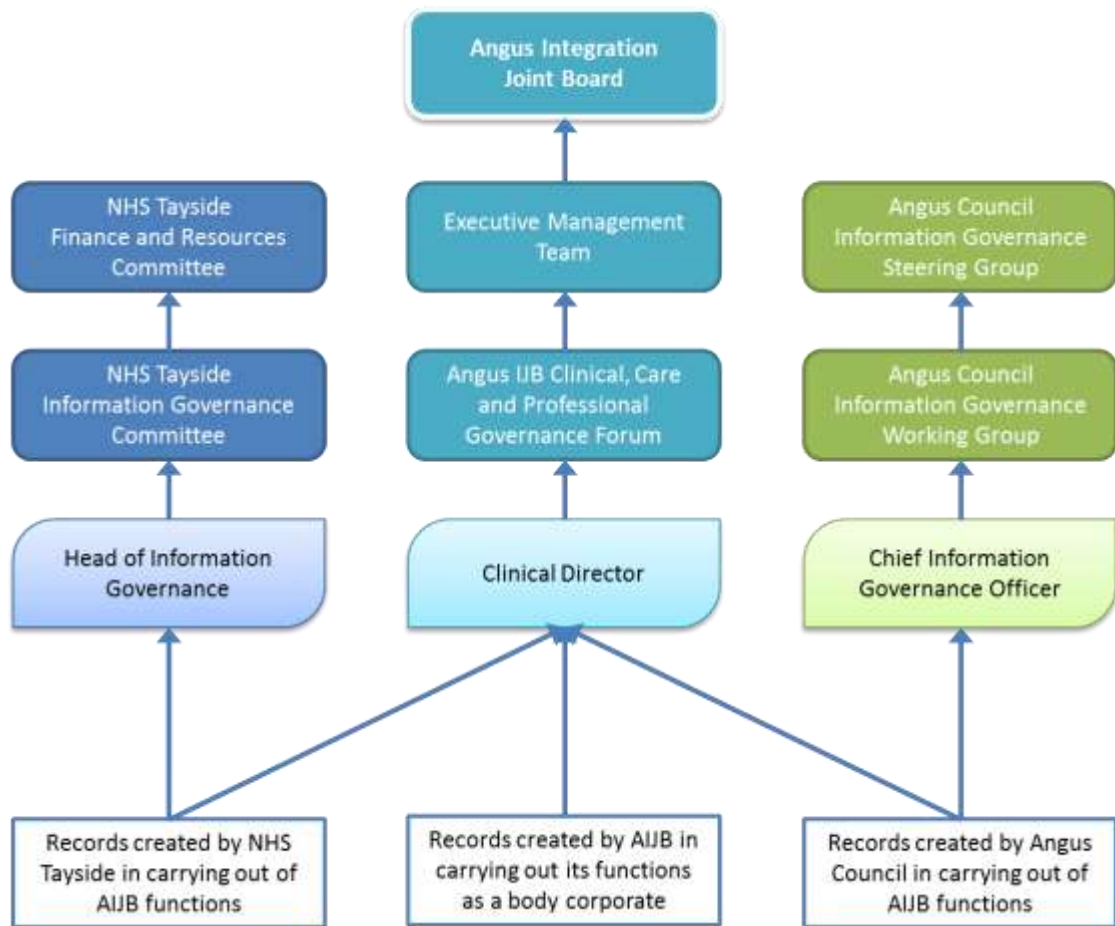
Angus Integration Joint Board

NHS Tayside Finance and Resources Committee

Executive Management Team

Angus Council Information Governance Steering Group

NHS Tayside Information Governance Committee

Angus IJB Clinical, Care and Professional Governance Forum

Angus Council Information Governance Working Group

Head of Information Governance

Clinical Director

Chief Information Governance Officer

Records created by NHS Tayside in carrying out of AIJB functions

Records created by AIJB in carrying out its functions as a body corporate

Records created by Angus Council in carrying out of AIJB functions